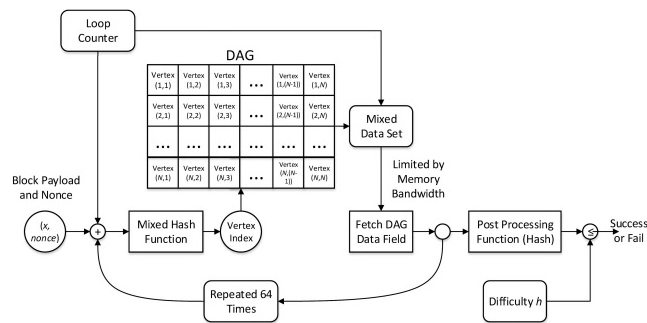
Loop Counter

DAG

| Vertex (1,1) | Vertex (1,2) | Vertex (1,3) | ... | Vertex (1,(N-1)) | Vertex (1,N) |
|---|---|---|---|---|---|
| Vertex (2,1) | Vertex (2,2) | Vertex (2,3) | ... | Vertex (2,(N-1)) | Vertex (2,N) |
| ... | ... | ... | ... | ... | ... |
| Vertex (N,1) | Vertex (N,2) | Vertex (N,3) | ... | Vertex (N,(N-1)) | Vertex (N,N) |

Mixed Data Set

Limited by Memory Bandwidth

Block Payload and Nonce

(x, nonce)

+

Mixed Hash Function

Vertex Index

Fetch DAG Data Field

Post Processing Function (Hash)

≤

Success or Fail

Repeated 64 Times

Difficulty h